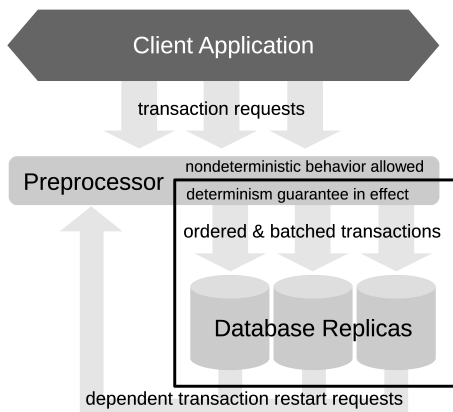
Client Application

transaction requests

Preprocessor

nondeterministic behavior allowed

determinism guarantee in effect

ordered & batched transactions

Database Replicas

dependent transaction restart requests